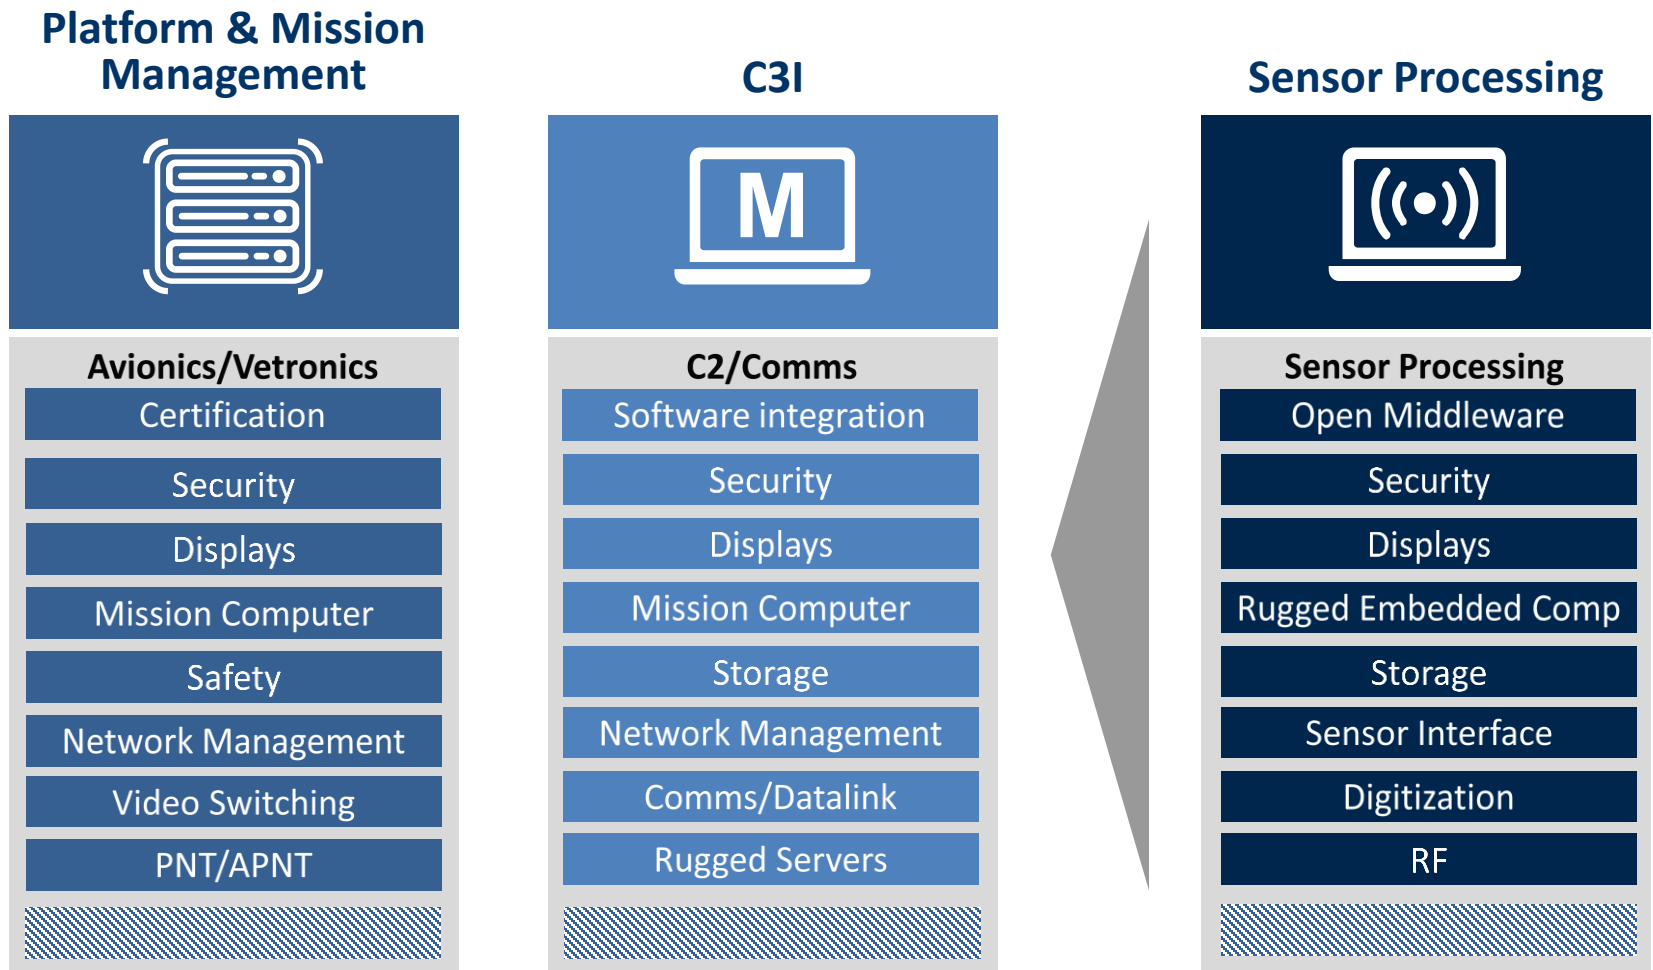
Platform & Mission Management

Avionics/Vetronics
Certification
Security
Displays
Mission Computer
Safety
Network Management
Video Switching
PNT/APNT

C3I

M

C2/Comms
Software integration
Security
Displays
Mission Computer
Storage
Network Management
Comms/Datalink
Rugged Servers

Sensor Processing

Sensor Processing
Open Middleware
Security
Displays
Rugged Embedded Comp
Storage
Sensor Interface
Digitization
RF